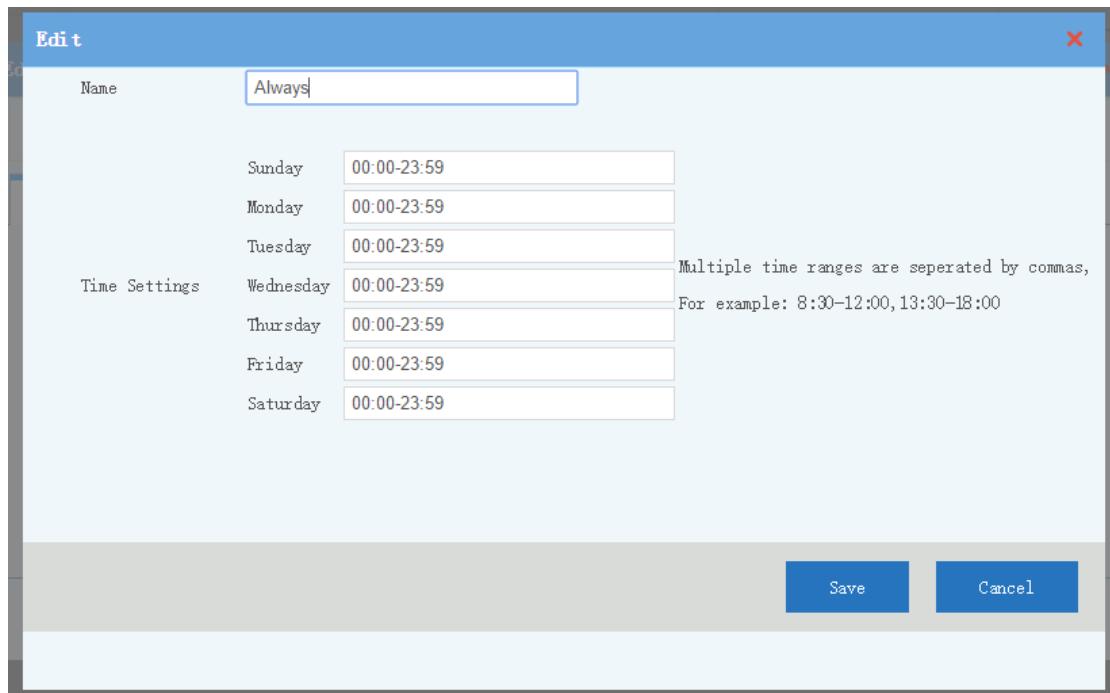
Edit
×

Name
Always

Time Settings

Sunday 00:00-23:59
Monday 00:00-23:59
Tuesday 00:00-23:59
Wednesday 00:00-23:59
Thursday 00:00-23:59
Friday 00:00-23:59
Saturday 00:00-23:59

Multiple time ranges are seperated by commas,
For example: 8:30-12:00,13:30-18:00

Save
Cancel